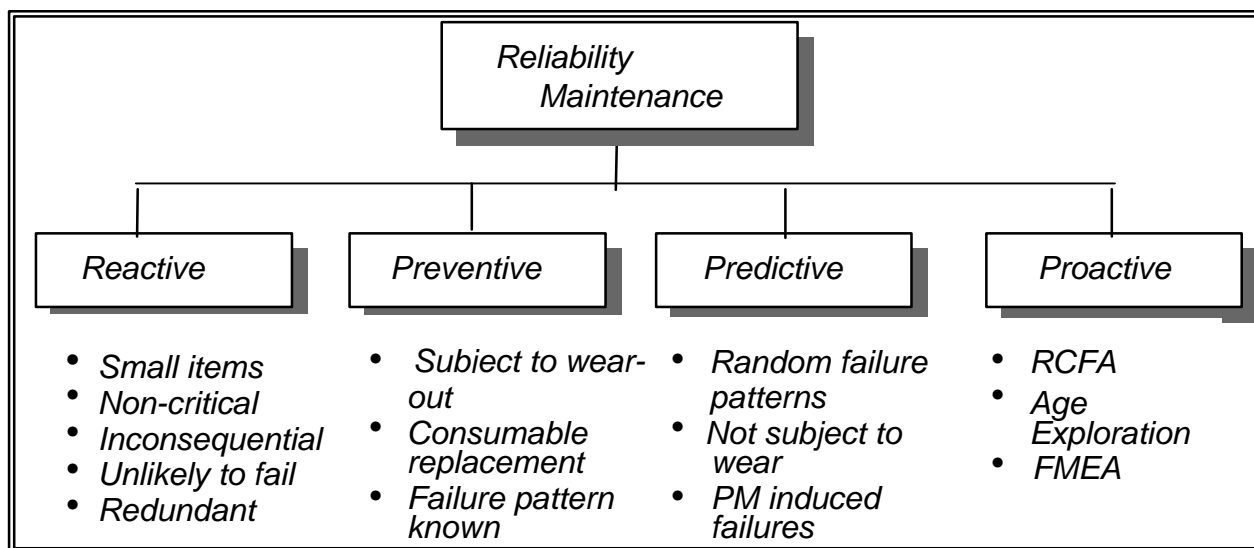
Reliability Maintenance

Reactive

- Small items
- Non-critical
- Inconsequential
- Unlikely to fail
- Redundant

Preventive

- Subject to wear-out
- Consumable replacement
- Failure pattern known

Predictive

- Random failure patterns
- Not subject to wear
- PM induced failures

Proactive

- RCFA
- Age Exploration
- FMEA